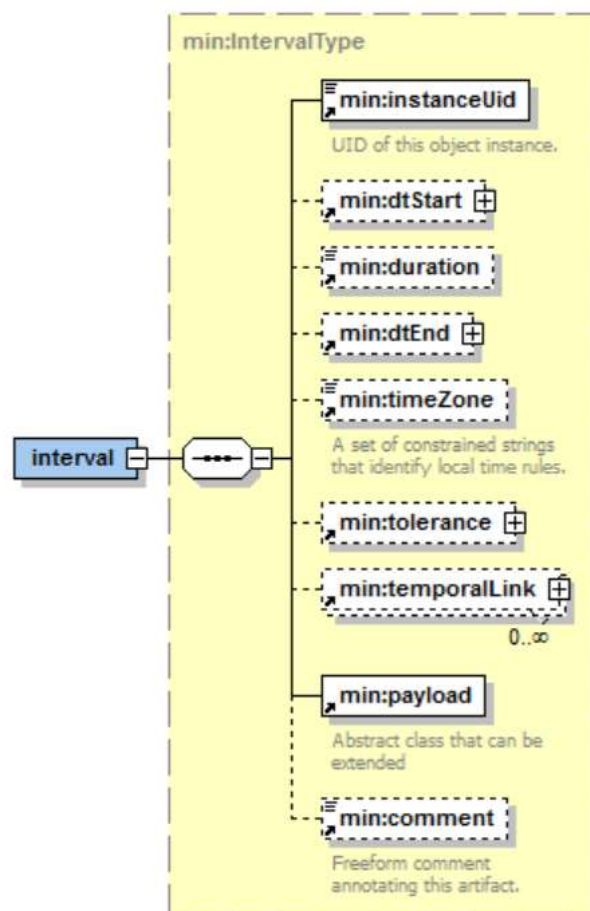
min:IntervalType

interval

min:instanceUid

UID of this object instance.

min:dtStart

min:duration

min:dtEnd

min:timeZone

A set of constrained strings that identify local time rules.

min:tolerance

min:temporalLink

0..∞

min:payload

Abstract class that can be extended

min:comment

Freeform comment annotating this artifact.